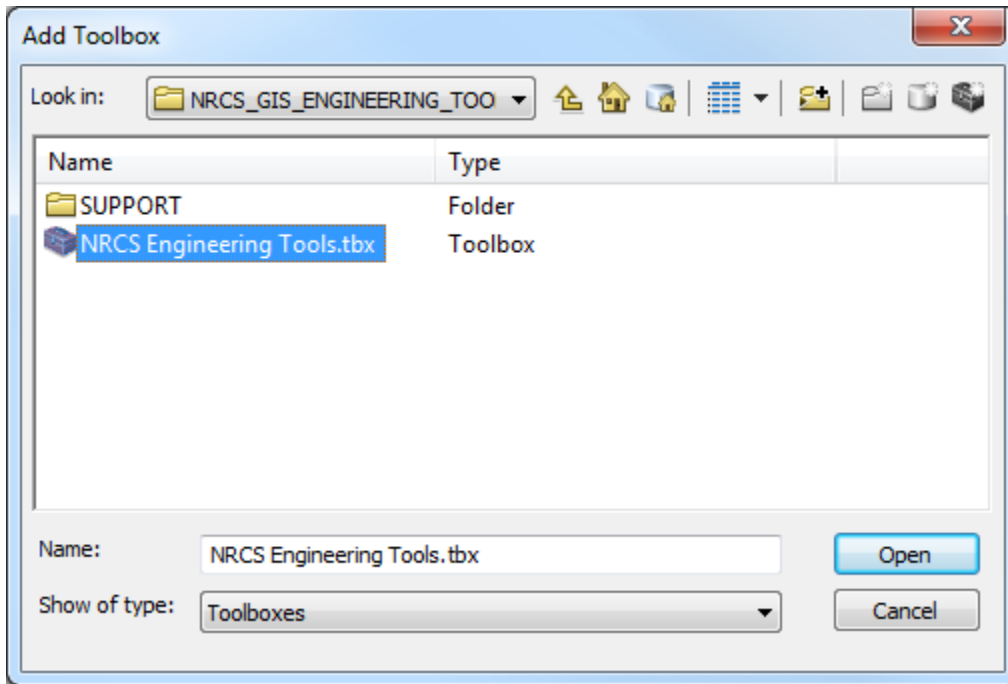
Add Toolbox

Look in: NRCS_GIS_ENGINEERING_TOO

| Name | Type |
|---|---|
| SUPPORT | Folder |
| NRCS Engineering Tools.tbx | Toolbox |

Name: NRCS Engineering Tools.tbx

Open

Show of type: Toolboxes

Cancel